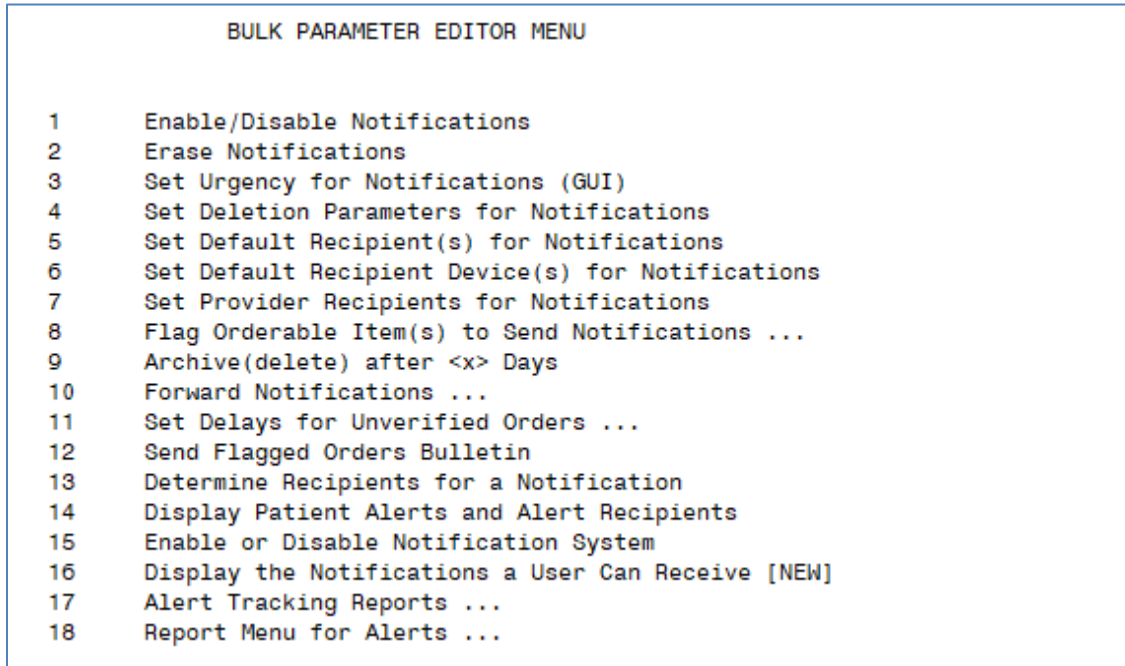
BULK PARAMETER EDITOR MENU

1 Enable/Disable Notifications
2 Erase Notifications
3 Set Urgency for Notifications (GUI)
4 Set Deletion Parameters for Notifications
5 Set Default Recipient(s) for Notifications
6 Set Default Recipient Device(s) for Notifications
7 Set Provider Recipients for Notifications
8 Flag Orderable Item(s) to Send Notifications ...
9 Archive(delete) after <x> Days
10 Forward Notifications ...
11 Set Delays for Unverified Orders ...
12 Send Flagged Orders Bulletin
13 Determine Recipients for a Notification
14 Display Patient Alerts and Alert Recipients
15 Enable or Disable Notification System
16 Display the Notifications a User Can Receive [NEW]
17 Alert Tracking Reports ...
18 Report Menu for Alerts ...